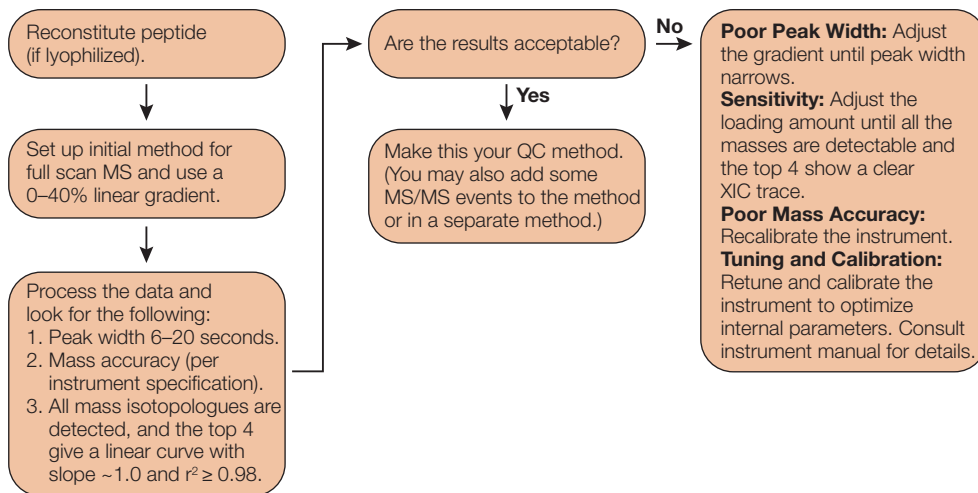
Reconstitute peptide (if lyophilized).

Set up initial method for full scan MS and use a 0–40% linear gradient.

Process the data and look for the following:
1. Peak width 6–20 seconds.
2. Mass accuracy (per instrument specification).
3. All mass isotopologues are detected, and the top 4 give a linear curve with slope ~1.0 and $r^2 \geq 0.98$.

Are the results acceptable?

Yes

Make this your QC method. (You may also add some MS/MS events to the method or in a separate method.)

No

**Poor Peak Width:** Adjust the gradient until peak width narrows.
**Sensitivity:** Adjust the loading amount until all the masses are detectable and the top 4 show a clear XIC trace.
**Poor Mass Accuracy:** Recalibrate the instrument.
**Tuning and Calibration:** Retune and calibrate the instrument to optimize internal parameters. Consult instrument manual for details.